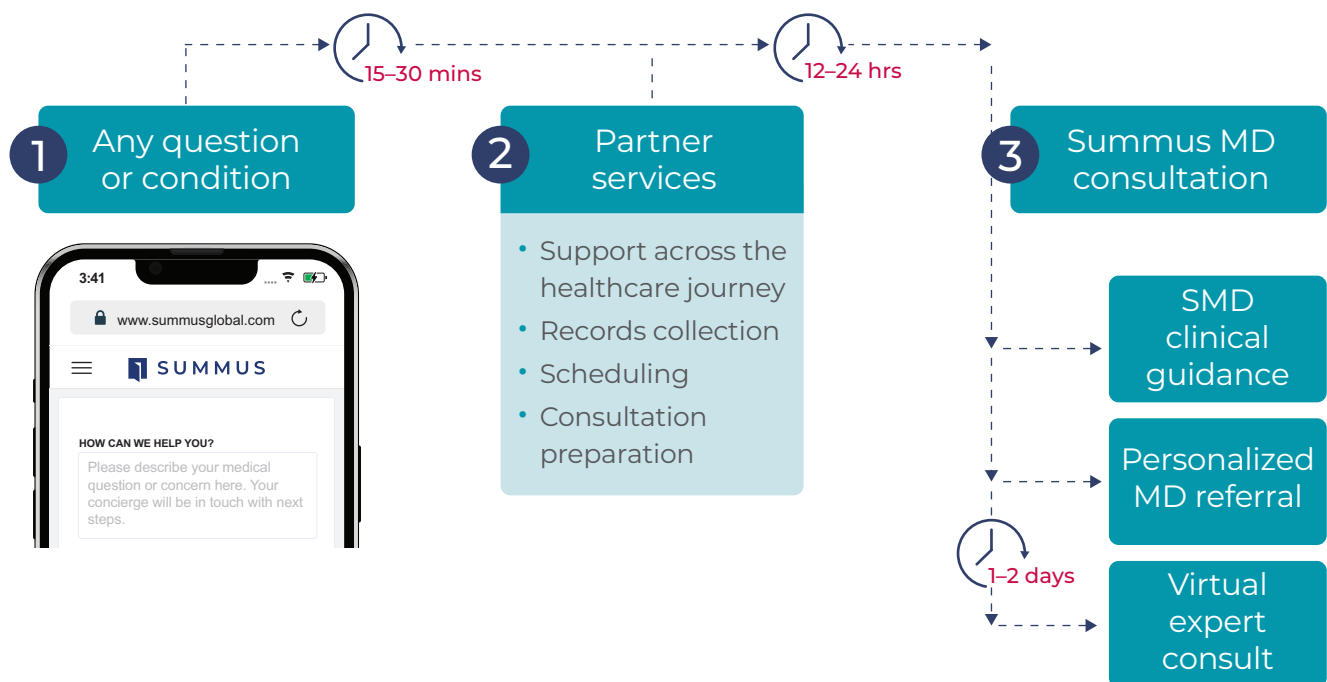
15–30 mins

12–24 hrs

1 Any question or condition

3:41

www.summusglobal.com

SUMMUS

HOW CAN WE HELP YOU?

Please describe your medical question or concern here. Your concierge will be in touch with next steps.

2 Partner services

• Support across the healthcare journey
• Records collection
• Scheduling
• Consultation preparation

3 Summus MD consultation

SMD clinical guidance

Personalized MD referral

1–2 days

Virtual expert consult